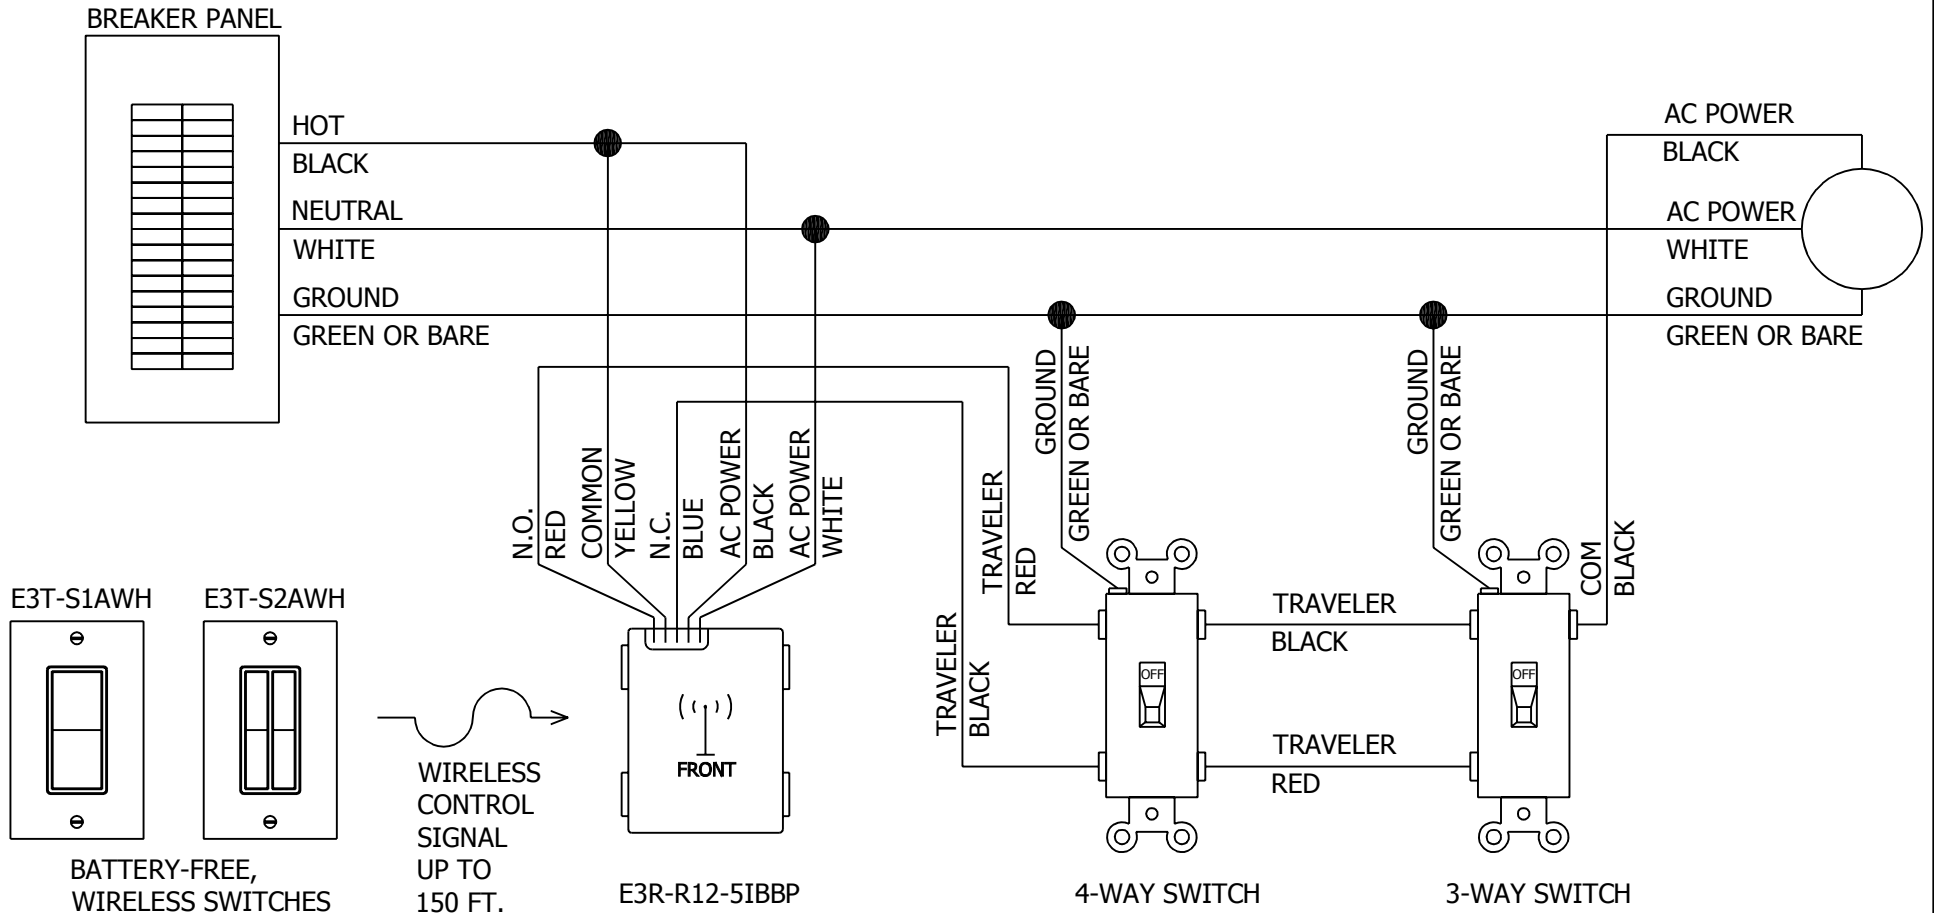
BREAKER PANEL

HOT
BLACK
NEUTRAL
WHITE
GROUND
GREEN OR BARE

AC POWER
BLACK
AC POWER
WHITE
GROUND
GREEN OR BARE

N.O.
RED
COMMON
YELLOW
N.C.
BLUE
AC POWER
BLACK
AC POWER
WHITE

TRAVELER
RED
GROUND
GREEN OR BARE
GROUND
GREEN OR BARE
COM
BLACK

TRAVELER
BLACK

TRAVELER
BLACK
TRAVELER
RED

OFF
OFF

E3T-S1AWH
E3T-S2AWH

BATTERY-FREE, WIRELESS SWITCHES

WIRELESS CONTROL SIGNAL UP TO 150 FT.

FRONT

E3R-R12-5IBBP

4-WAY SWITCH

3-WAY SWITCH